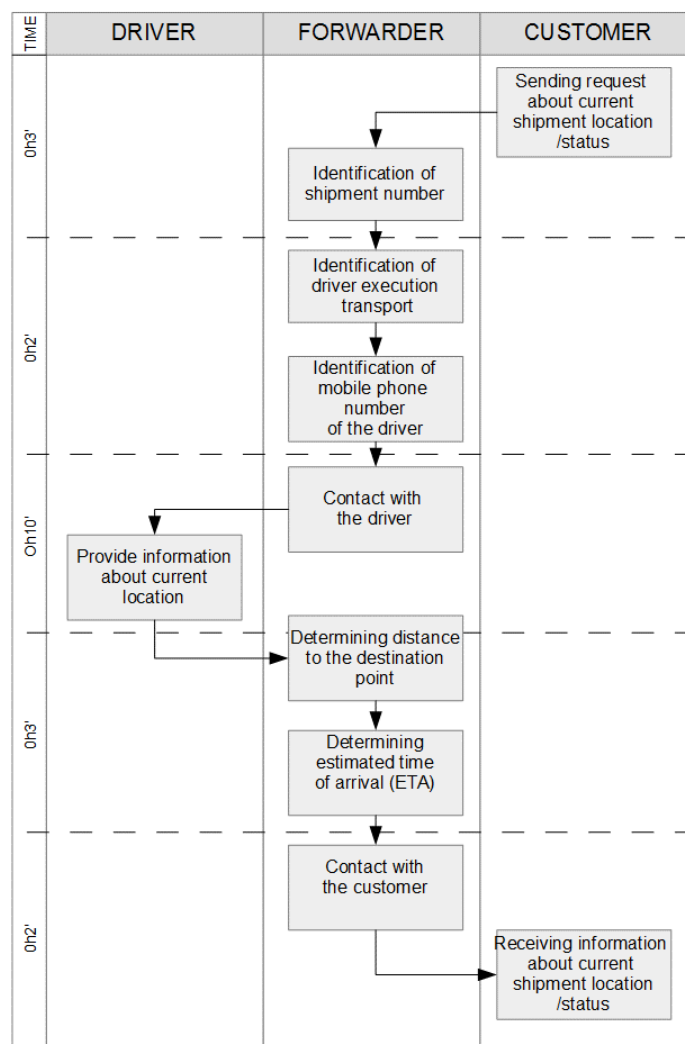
TIME

DRIVER

FORWARDER

CUSTOMER

0h3'

Sending request about current shipment location /status

Identification of shipment number

0h2'

Identification of driver execution transport

Identification of mobile phone number of the driver

0h10'

Contact with the driver

Provide information about current location

0h3'

Determining distance to the destination point

Determining estimated time of arrival (ETA)

0h2'

Contact with the customer

Receiving information about current shipment location /status